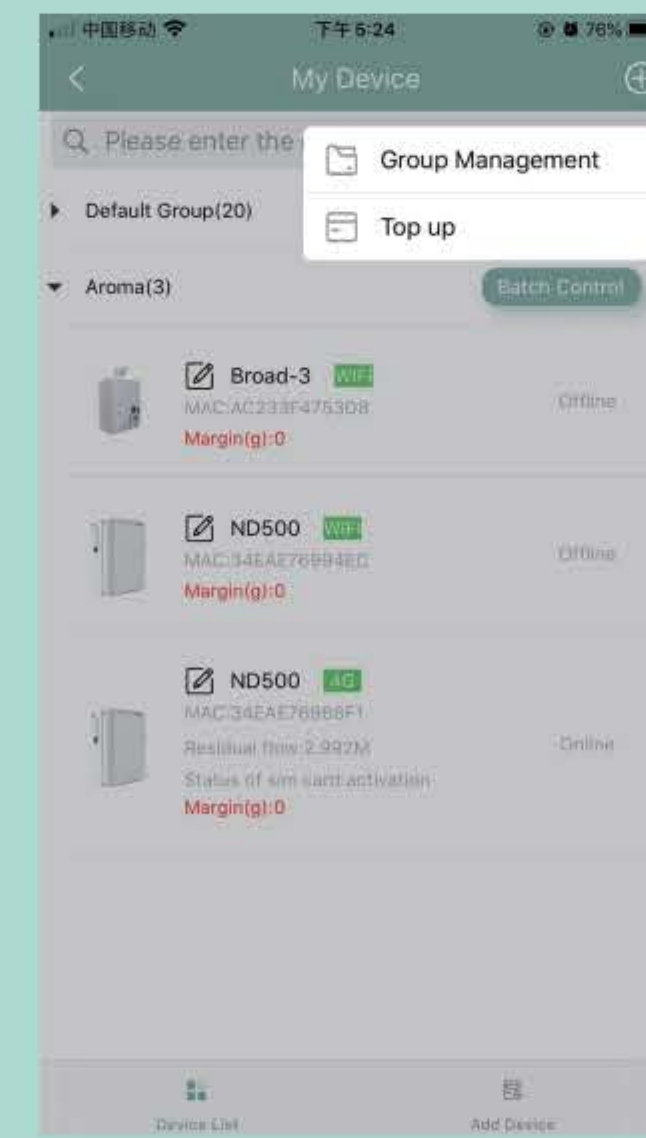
中国移动 下午5:24 76%

My Device

Please enter the

Group Management

Top up

Default Group(20)

Aroma(3)

Batch Control

Broad-3 WIFI
MAC:AC233F4753D8
Margin(g):0
Offline

ND500 WIFI
MAC:34EA276994EC
Margin(g):0
Offline

ND500 4G
MAC:34EAE76988F1
Residual flow:2.992M
Status of sim card activation
Margin(g):0
Online

Device List

Add Device